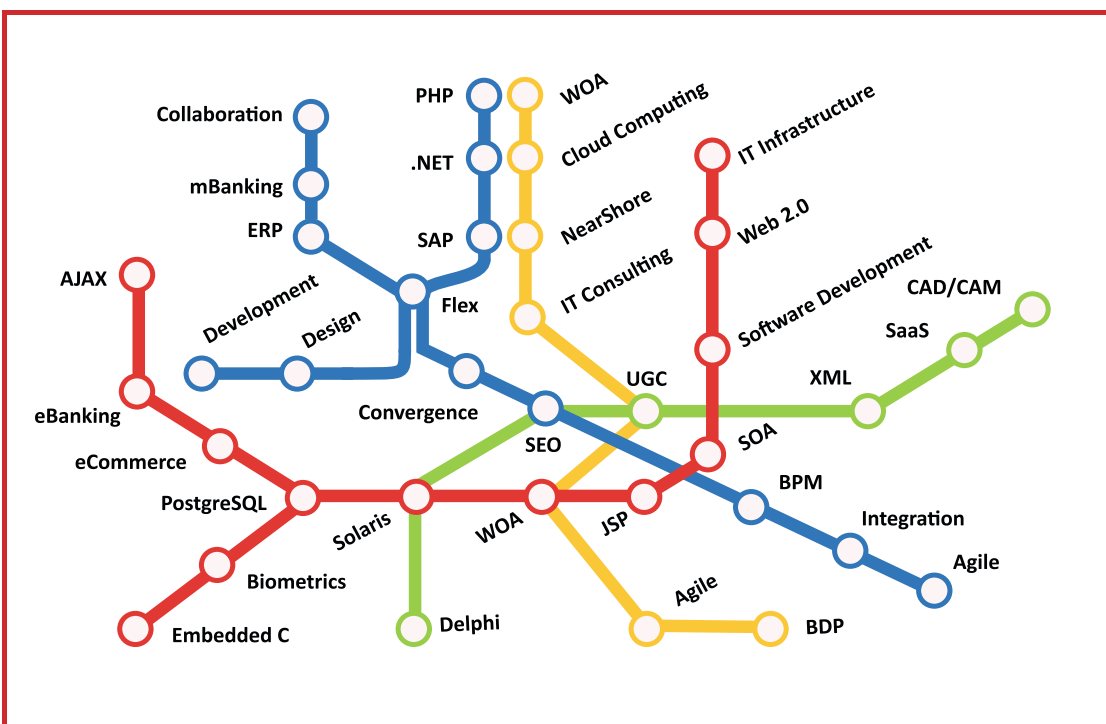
PHP
WOA
Cloud Computing
Collaboration
.NET
IT Infrastructure
mBanking
NearShore
Web 2.0
ERP
SAP
AJAX
IT Consulting
Software Development
Development
Flex
CAD/CAM
Design
SaaS
UGC
XML
Convergence
eBanking
SEO
SOA
eCommerce
BPM
PostgreSQL
Solaris
WOA
JSP
Integration
Biometrics
Agile
Agile
Delphi
BDP
Embedded C